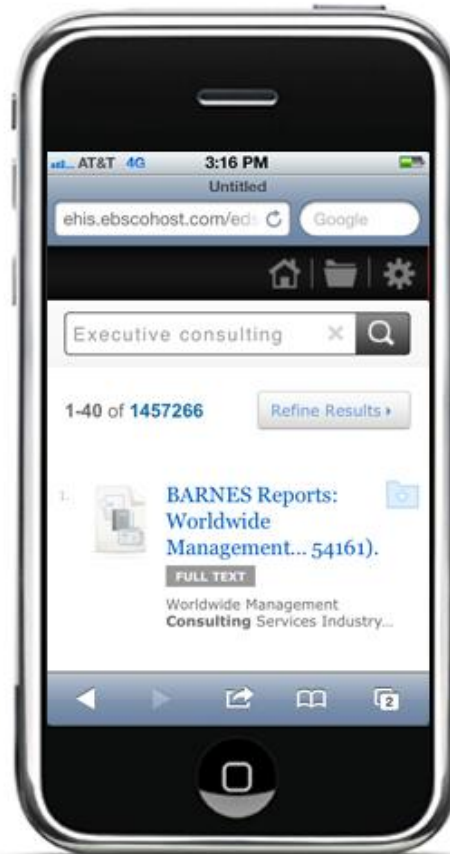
AT&T 4G 3:16 PM
Untitled
ehis.ebscohost.com/eds
Google

Executive consulting

1-40 of 1457266
Refine Results ▸

1.
BARNES Reports: Worldwide Management... 54161).
FULL TEXT
Worldwide Management Consulting Services Industry...

2